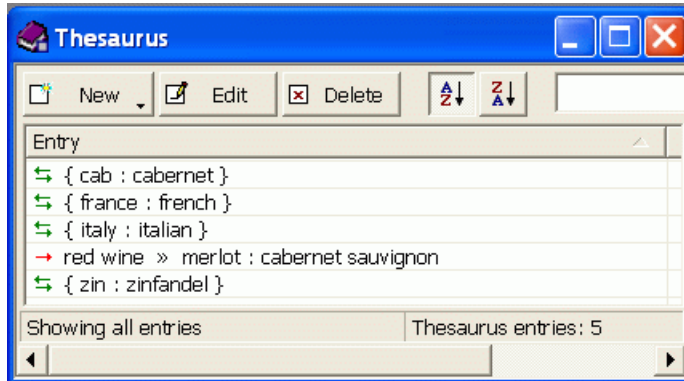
Thesaurus

New Edit Delete

| Entry |
|---|
| ⇆ { cab : cabernet } |
| ⇆ { france : french } |
| ⇆ { italy : italian } |
| → red wine » merlot : cabernet sauvignon |
| ⇆ { zin : zinfandel } |

Showing all entries | Thesaurus entries: 5